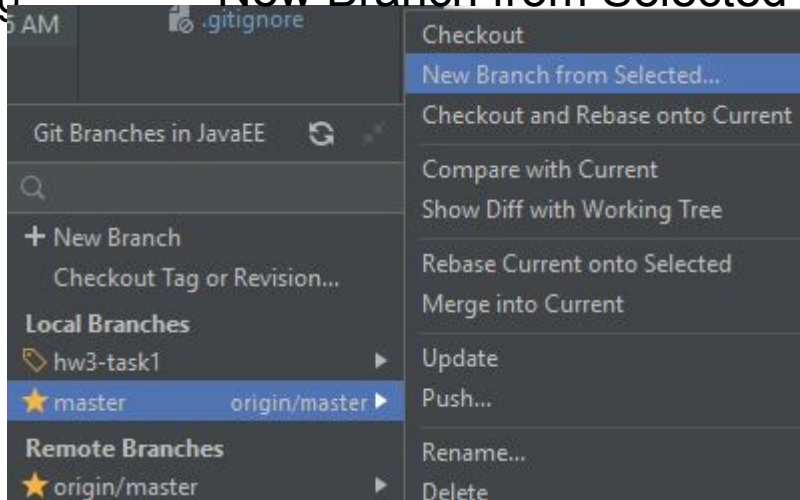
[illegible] New Branch from Selected

AM .gitignore

Git Branches in JavaEE

+ New Branch
Checkout Tag or Revision...
Local Branches
hw3-task1
master origin/master
Remote Branches
origin/master

Checkout
New Branch from Selected...
Checkout and Rebase onto Current
Compare with Current
Show Diff with Working Tree
Rebase Current onto Selected
Merge into Current
Update
Push...
Rename...
Delete